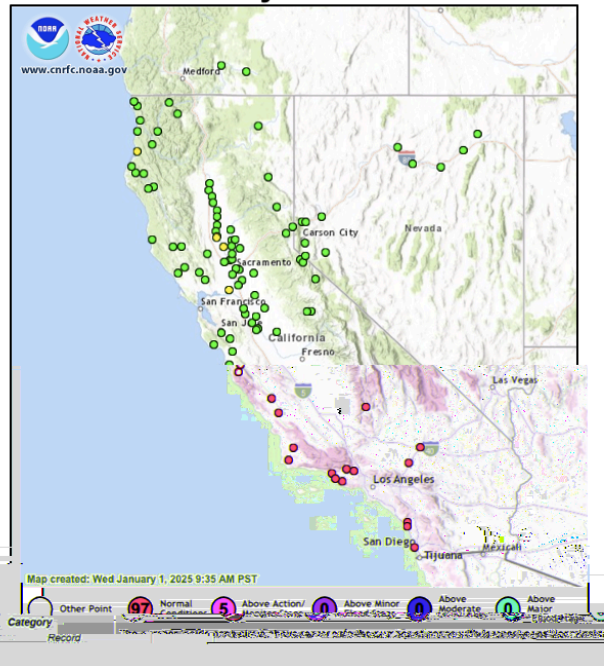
NOAA
NATIONAL WEATHER SERVICE
www.cnrfc.noaa.gov

Medford
Nevada
Carson City
Sacramento
San Francisco
San Jose
California
Fresno
Las Vegas
Los Angeles
San Diego
Tijuana
Mexicali

Map created: Wed January 1, 2025 9:35 AM PST

Category
Other Point
Record
97 Normal Conditions
5 Above Action/ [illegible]
0 Above Minor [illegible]
0 Above Moderate
0 Above Major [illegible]
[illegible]